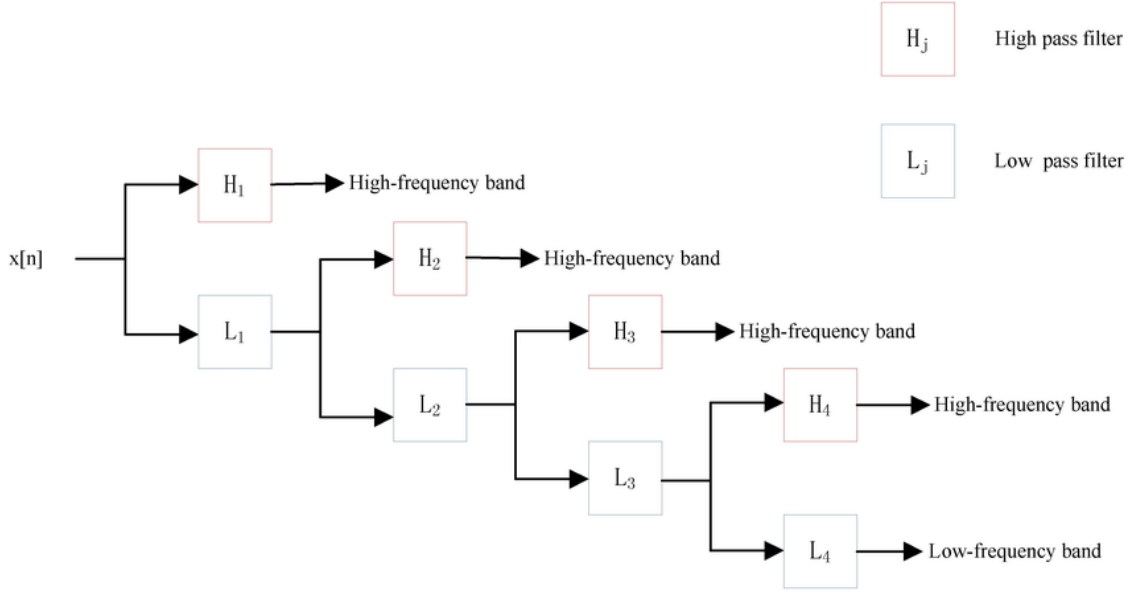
$H_j$ High pass filter

$L_j$ Low pass filter

x[n]

$H_1$ High-frequency band

$L_1$

$H_2$ High-frequency band

$L_2$

$H_3$ High-frequency band

$L_3$

$H_4$ High-frequency band

$L_4$ Low-frequency band